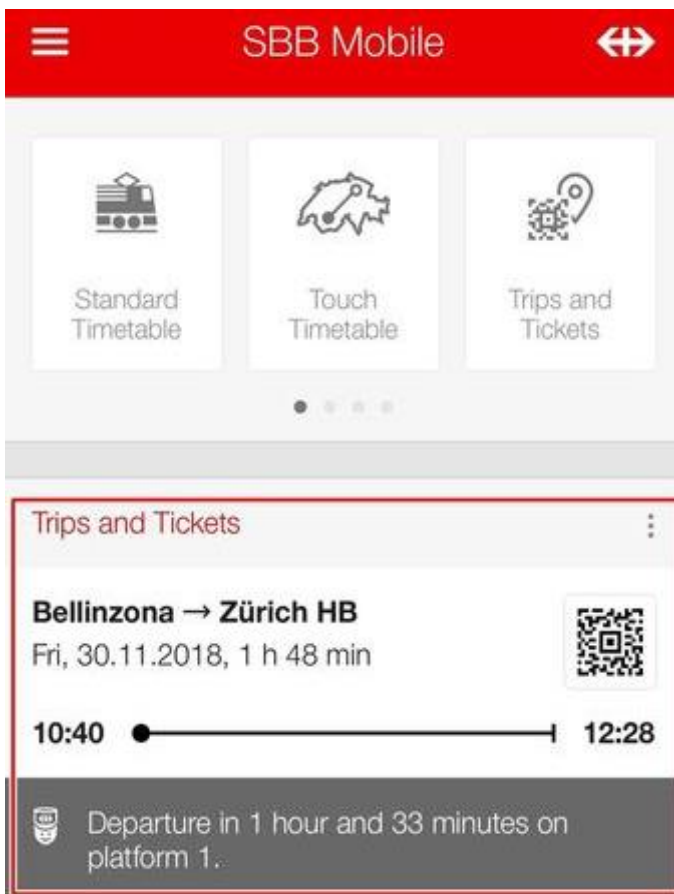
SBB Mobile

Standard Timetable

Touch Timetable

Trips and Tickets

Trips and Tickets

Bellinzona → Zürich HB
Fri, 30.11.2018, 1 h 48 min

10:40

12:28

Departure in 1 hour and 33 minutes on platform 1.